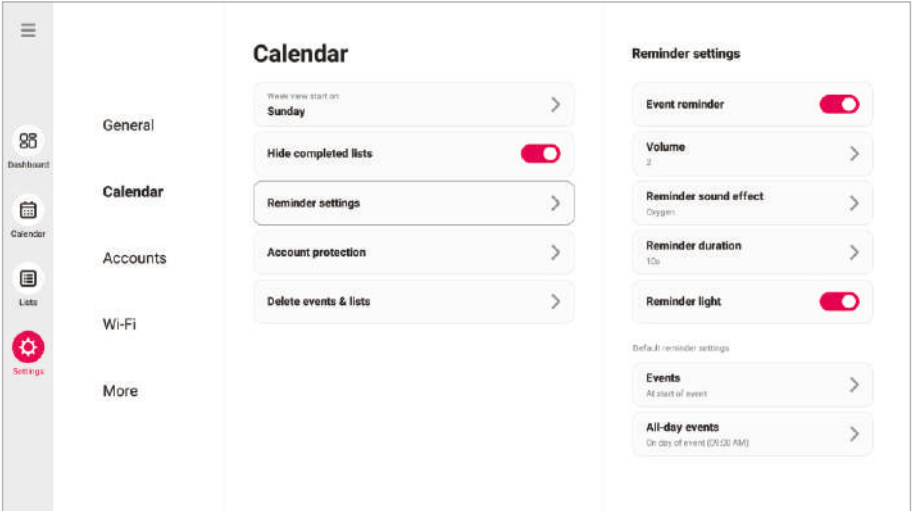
Dashboard

Calendar

Lists

Settings

General

Calendar

Accounts

Wi-Fi

More

Calendar

Week view start on
Sunday

Hide completed lists

Reminder settings

Account protection

Delete events & lists

Reminder settings

Event reminder

Volume
2

Reminder sound effect
Oxygen

Reminder duration
10s

Reminder light

Default reminder settings

Events
At start of event

All-day events
On day of event (09:00 AM)